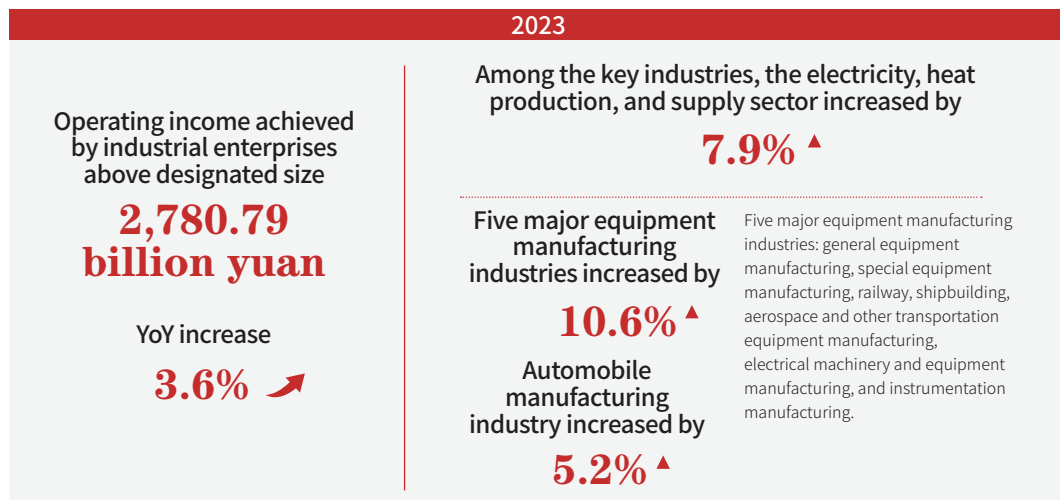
2023

Operating income achieved by industrial enterprises above designated size

2,780.79 billion yuan

YoY increase

3.6%

Among the key industries, the electricity, heat production, and supply sector increased by

7.9%

Five major equipment manufacturing industries increased by

10.6%

Automobile manufacturing industry increased by

5.2%

Five major equipment manufacturing industries: general equipment manufacturing, special equipment manufacturing, railway, shipbuilding, aerospace and other transportation equipment manufacturing, electrical machinery and equipment manufacturing, and instrumentation manufacturing.